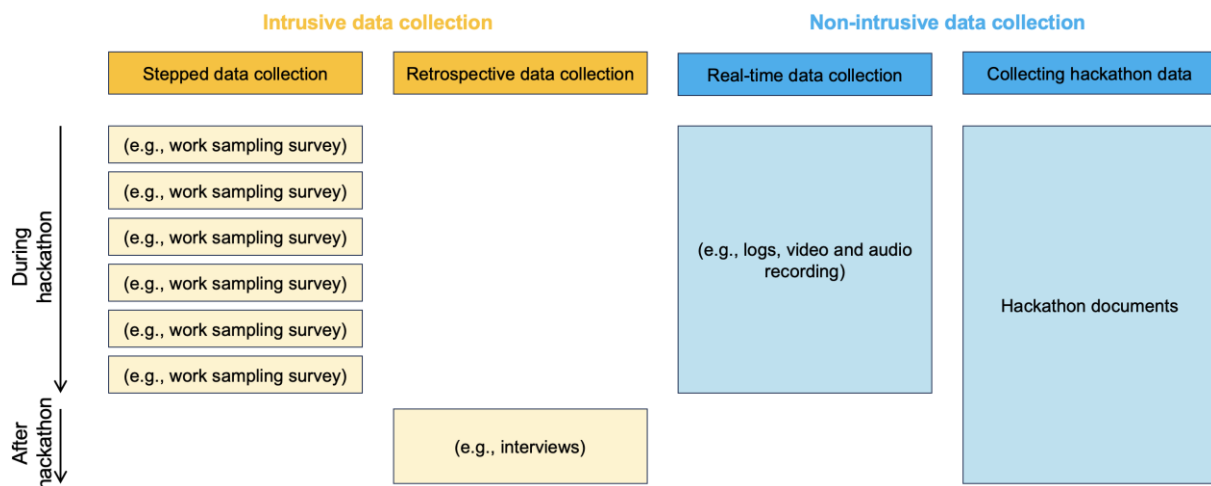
Intrusive data collection

Non-intrusive data collection

Stepped data collection

Retrospective data collection

Real-time data collection

Collecting hackathon data

During hackathon

(e.g., work sampling survey)

(e.g., work sampling survey)

(e.g., work sampling survey)

(e.g., work sampling survey)

(e.g., work sampling survey)

(e.g., work sampling survey)

(e.g., logs, video and audio recording)

Hackathon documents

After hackathon

(e.g., interviews)